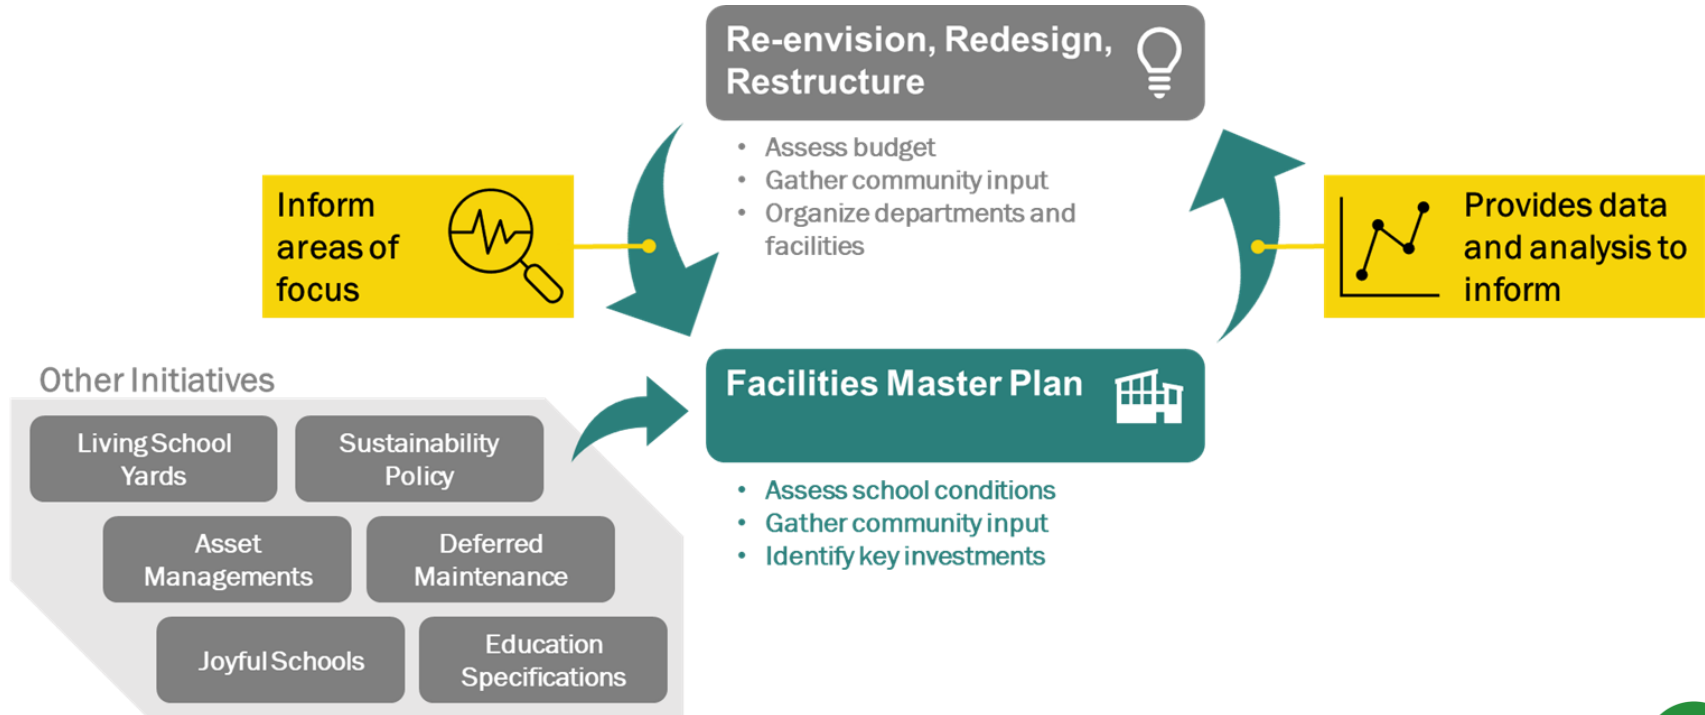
Re-envision, Redesign, Restructure

- Assess budget
- Gather community input
- Organize departments and facilities

Inform areas of focus

Provides data and analysis to inform

Facilities Master Plan

- Assess school conditions
- Gather community input
- Identify key investments

Other Initiatives

Living School Yards

Sustainability Policy

Asset Managements

Deferred Maintenance

Joyful Schools

Education Specifications